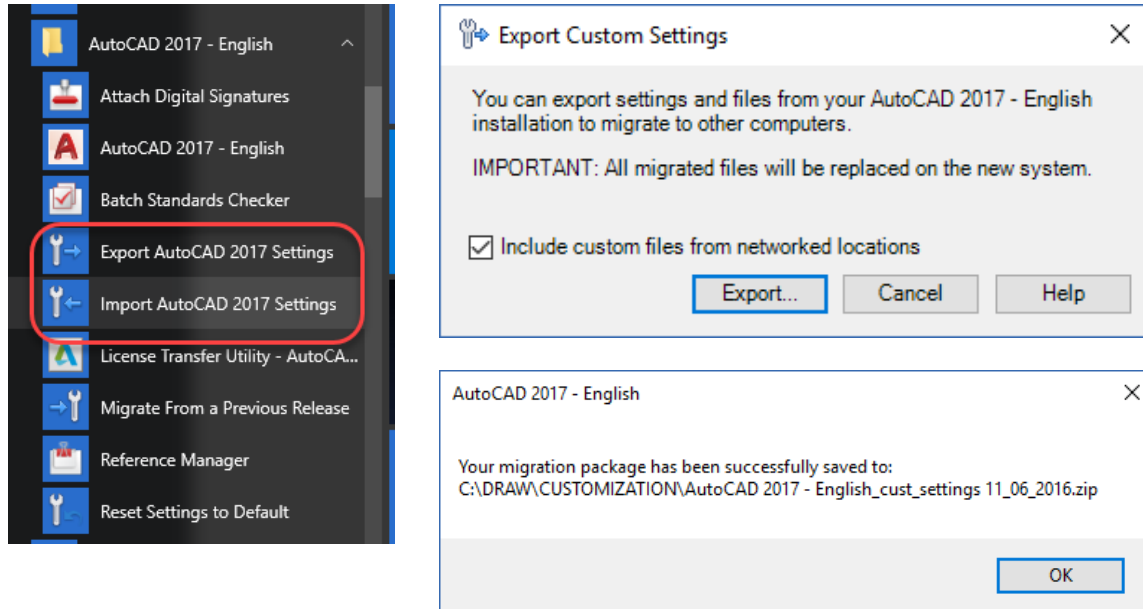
AutoCAD 2017 - English

Attach Digital Signatures

AutoCAD 2017 - English

Batch Standards Checker

Export AutoCAD 2017 Settings

Import AutoCAD 2017 Settings

License Transfer Utility - AutoCA...

Migrate From a Previous Release

Reference Manager

Reset Settings to Default

Export Custom Settings

You can export settings and files from your AutoCAD 2017 - English installation to migrate to other computers.

IMPORTANT: All migrated files will be replaced on the new system.

Include custom files from networked locations

Export...

Cancel

Help

AutoCAD 2017 - English

Your migration package has been successfully saved to:
C:\DRAW\CUSTOMIZATION\AutoCAD 2017 - English_cust_settings 11_06_2016.zip

OK